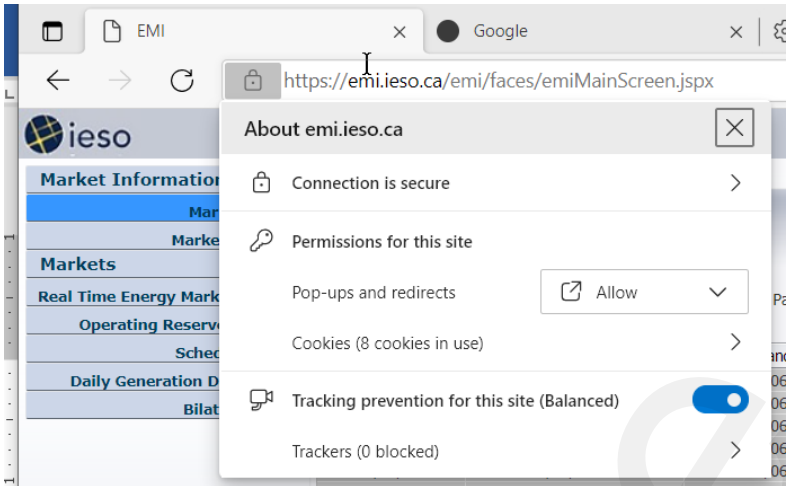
EMI

Google

https://emi.ieso.ca/emi/faces/emiMainScreen.jspx

ieso

Market Information

Mar

Marke

Markets

Real Time Energy Mark

Operating Reserve

Sched

Daily Generation D

Bilat

About emi.ieso.ca

Connection is secure

Permissions for this site

Pop-ups and redirects

Allow

Cookies (8 cookies in use)

Tracking prevention for this site (Balanced)

Trackers (0 blocked)

Pa

and

06

06

06

06

06